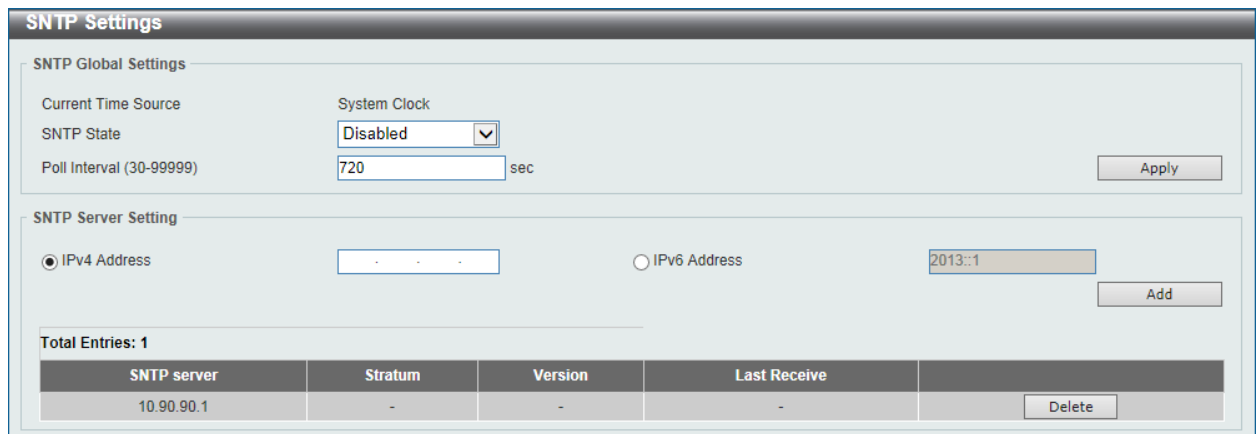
SNTP Settings

SNTP Global Settings

Current Time Source System Clock

SNTP State Disabled

Poll Interval (30-99999) 720 sec

Apply

SNTP Server Setting

IPv4 Address . . .

IPv6 Address 2013::1

Add

Total Entries: 1

| SNTP server | Stratum | Version | Last Receive | |
|---|---|---|---|---|
| 10.90.90.1 | - | - | - | Delete |